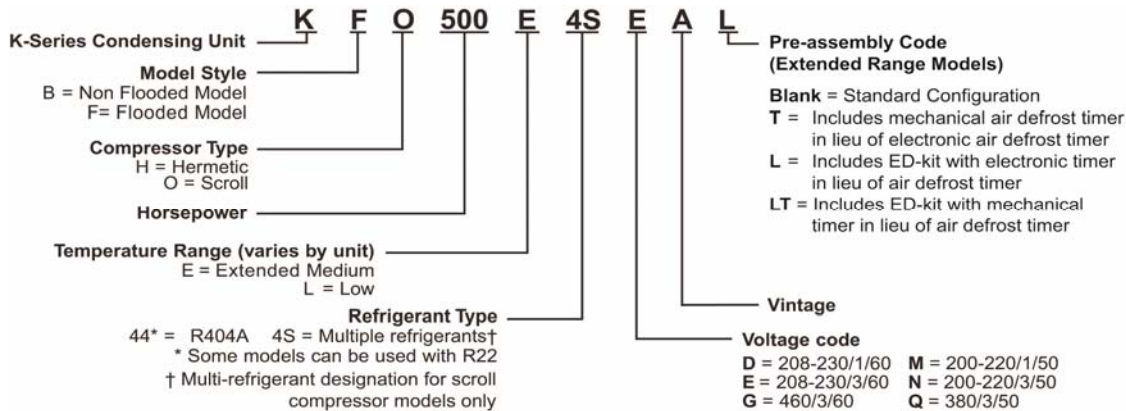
K F O 500 E 4S E A L

K-Series Condensing Unit

Model Style
B = Non Flooded Model
F= Flooded Model

Compressor Type
H = Hermetic
O = Scroll

Horsepower

Temperature Range (varies by unit)
E = Extended Medium
L = Low

Refrigerant Type
44* = R404A 4S = Multiple refrigerants†
* Some models can be used with R22
† Multi-refrigerant designation for scroll compressor models only

Pre-assembly Code
(Extended Range Models)

Blank = Standard Configuration
T = Includes mechanical air defrost timer in lieu of electronic air defrost timer
L = Includes ED-kit with electronic timer in lieu of air defrost timer
LT = Includes ED-kit with mechanical timer in lieu of air defrost timer

Vintage

Voltage code
D = 208-230/1/60 M = 200-220/1/50
E = 208-230/3/60 N = 200-220/3/50
G = 460/3/60 Q = 380/3/50